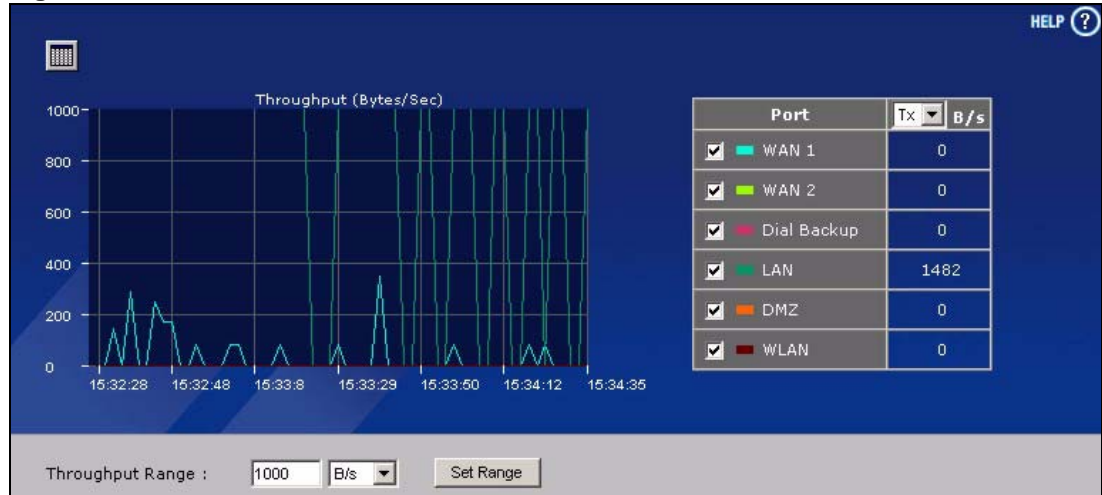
HELP ?

Throughput (Bytes/Sec)

1000
800
600
400
200
0

15:32:28 15:32:48 15:33:8 15:33:29 15:33:50 15:34:12 15:34:35

| Port | Tx B/s |
|---|---|
| WAN 1 | 0 |
| WAN 2 | 0 |
| Dial Backup | 0 |
| LAN | 1482 |
| DMZ | 0 |
| WLAN | 0 |

Throughput Range : 1000 B/s Set Range